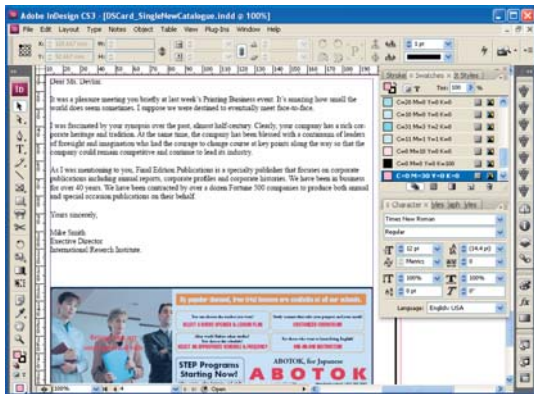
Adobe InDesign CS3 - [DSCard_SingleNewCatalogue.indd @ 100%]

File Edit Layout Type Notes Object Table View Plug-Ins Window Help

Dear Ms. Devlin:

It was a pleasure meeting you briefly at last week's Printing Business event. It's amazing how small the world does seem sometimes. I suppose we were destined to eventually meet face-to-face.

I was fascinated by your synopsis over the past, almost half-century. Clearly, your company has a rich corporate heritage and tradition. At the same time, the company has been blessed with a continuum of leaders of foresight and imagination who had the courage to change course at key points along the way so that the company could remain competitive and continue to lead its industry.

As I was mentioning to you, Final Edition Publications is a specialty publisher that focuses on corporate publications including annual reports, corporate profiles and corporate histories. We have been in business for over 40 years. We have been contracted by over a dozen Fortune 500 companies to produce both annual and special occasion publications on their behalf.

Yours sincerely,

Mike Smith
Exective Director
International Reserch Institute.

By popular demand, free trial lessons are available at all our schools.

STEP Programs Starting Now!

ABOTOK, for Japanese

ABOTOK

Stroke Swatches Styles

Tint: 100 %

C=20 M=0 Y=0 K=0
C=28 M=0 Y=0 K=0
C=31 M=1 Y=1 K=0
C=11 M=1 Y=1 K=0
C=0 M=10 Y=0 K=0
C=0 M=0 Y=0 K=100
C=0 M=30 Y=0 K=0

Character Styles Paragraph Styles

Times New Roman
Regular
12 pt
(14.4 pt)
Metrics
0
100%
100%
0 pt
0°

Language: English: USA

100%

Open